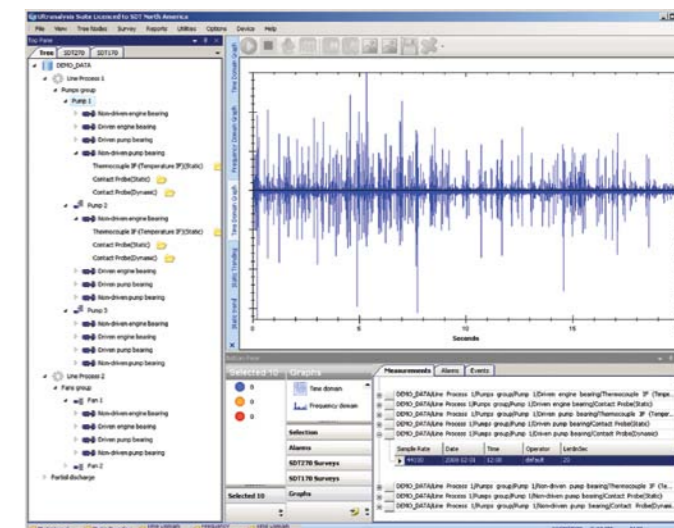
Ultranalysis Suite Licenced to SDT North America

File View Tree Nodes Survey Reports Utilities Options Device Help

Top Pane

Tree SDT270 SDT170

DEMO_DATA
Line Process 1
Pumps group
Pump 1
Non-driven engine bearing
Driven engine bearing
Driven pump bearing
Non-driven pump bearing
Thermocouple IF (Temperature IF)(Static)
Contact Probe(Static)
Contact Probe(Dynamic)
Pump 2
Non-driven pump bearing
Thermocouple IF (Temperature IF)(Static)
Contact Probe(Static)
Contact Probe(Dynamic)
Driven engine bearing
Driven pump bearing
Non-driven pump bearing
Pump 3
Non-driven engine bearing
Driven engine bearing
Driven pump bearing
Non-driven pump bearing
Line Process 2
Fans group
Fan 1
Non-driven engine bearing
Driven engine bearing
Driven pump bearing
Non-driven pump bearing
Fan 2
Partial discharge

Time Domain Graph
Frequency Domain Graph
Time Domain Graph
Static Trending
Static trend

0 5 10 15
Seconds

Bottom Pane

Selected 10 Graphs
0
0
0
Time domain
Frequency domain
Selection
Alarms
SDT270 Surveys
SDT170 Surveys
Selected 10 Graphs

Measurements Alarms Events

DEMO_DATA\Line Process 1\Pumps group\Pump 1\Driven engine bearing\Thermocouple IF (Tempe...
DEMO_DATA\Line Process 1\Pumps group\Pump 1\Driven engine bearing\Contact Probe(Static)
DEMO_DATA\Line Process 1\Pumps group\Pump 1\Driven pump bearing\Thermocouple IF (Temper...
DEMO_DATA\Line Process 1\Pumps group\Pump 1\Driven pump bearing\Contact Probe(Static)
DEMO_DATA\Line Process 1\Pumps group\Pump 1\Driven pump bearing\Contact Probe(Dynamic)

| Sample Rate | Date | Time | Operator | Len(in)Sec |
|---|---|---|---|---|
| 44100 | 2009 02 03 | 12:08 | default | 20 |

DEMO_DATA\Line Process 1\Pumps group\Pump 1\Non-driven pump bearing\Thermocouple IF (Te...
DEMO_DATA\Line Process 1\Pumps group\Pump 1\Non-driven pump bearing\Contact Probe(Static)
DEMO_DATA\Line Process 1\Pumps group\Pump 1\Non-driven pump bearing\Contact Probe(Dynamic)